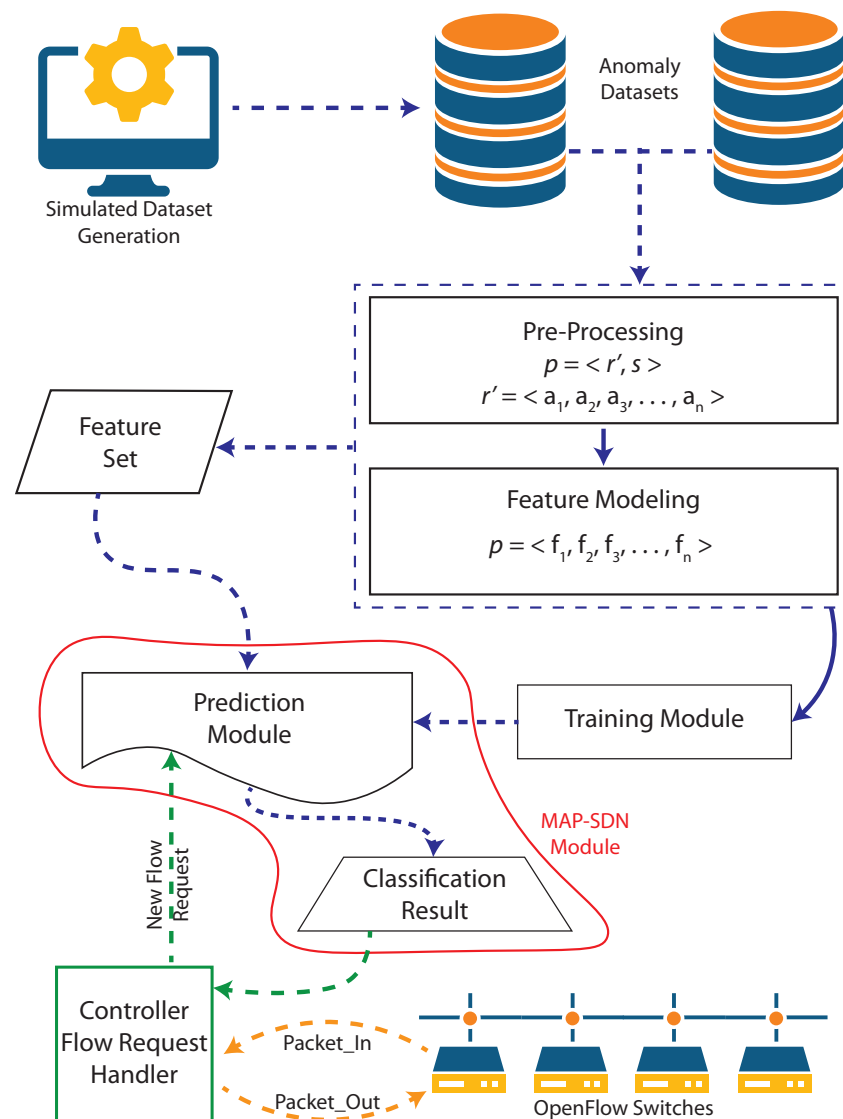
Simulated Dataset Generation

Anomaly Datasets

Pre-Processing
$p = < r', s >$
$r' = < a_1, a_2, a_3, . . . , a_n >$

Feature Set

Feature Modeling
$p = < f_1, f_2, f_3, . . . , f_n >$

Prediction Module

Training Module

MAP-SDN Module

New Flow Request

Classification Result

Controller Flow Request Handler

Packet_In

Packet_Out

OpenFlow Switches